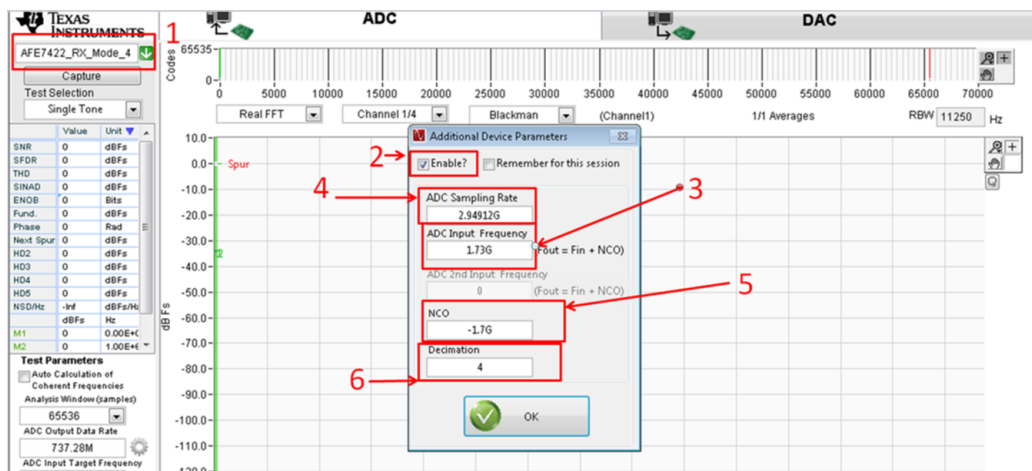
TEXAS INSTRUMENTS

AFE7422_RX_Mode_4

1

Capture

Test Selection

Single Tone

| | Value | Unit |
|---|---|---|
| SNR | 0 | dBFs |
| SFDR | 0 | dBFs |
| THD | 0 | dBFs |
| SINAD | 0 | dBFs |
| ENOB | 0 | Bits |
| Fund. | 0 | dBFs |
| Phase | 0 | Rad |
| Next Spur | 0 | dBFs |
| HD2 | 0 | dBFs |
| HD3 | 0 | dBFs |
| HD4 | 0 | dBFs |
| HD5 | 0 | dBFs |
| NSD/Hz | -Inf | dBFs/Hz |
| | dBFs | Hz |
| M1 | 0 | 0.00E+( |
| M2 | 0 | 1.00E+( |

Test Parameters

Auto Calculation of Coherent Frequencies

Analysis Window (samples)

65536

ADC Output Data Rate

737.28M

ADC Input Target Frequency

ADC

DAC

Codes

65535

0

0 5000 10000 15000 20000 25000 30000 35000 40000 45000 50000 55000 60000 65000 70000

Real FFT

Channel 1/4

Blackman

(Channel1)

1/1 Averages

RBW 11250 Hz

10.0
0.0 Spur
-10.0
-20.0
-30.0
-40.0
-50.0
-60.0
-70.0
-80.0
-90.0
-100.0
-110.0
-120.0

dBFs

Additional Device Parameters

2

Enable?

Remember for this session

4

3

ADC Sampling Rate

2.94912G

ADC Input Frequency

1.73G

(Fout = Fin + NCO)

ADC 2nd Input Frequency

0

(Fout = Fin + NCO)

5

NCO

-1.7G

Decimation

4

6

OK